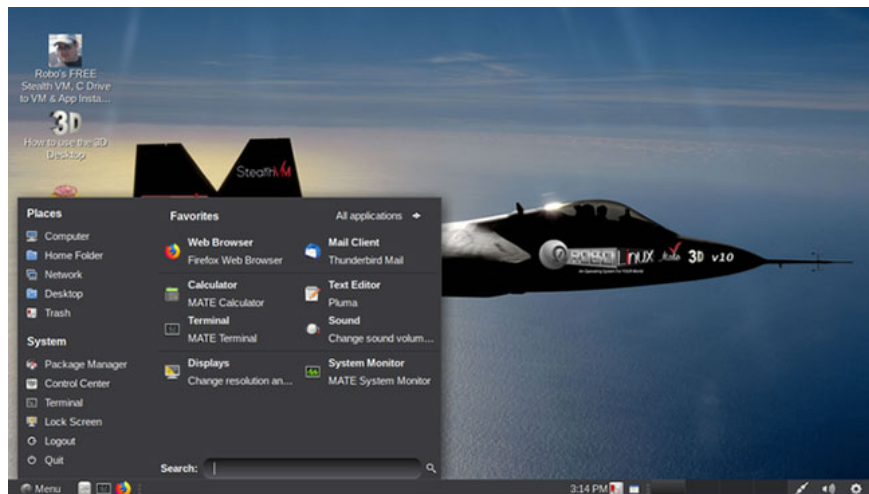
Robo's FREE Stealth VM, C Drive to VM & App Insta...

3D
How to use the 3D Desktop

StealthVM

Places
Computer
Home Folder
Network
Desktop
Trash

System
Package Manager
Control Center
Terminal
Lock Screen
Logout
Quit

Favorites
All applications

Web Browser
Firefox Web Browser

Mail Client
Thunderbird Mail

Calculator
MATE Calculator

Text Editor
Pluma

Terminal
MATE Terminal

Sound
Change sound volum...

Displays
Change resolution an...

System Monitor
MATE System Monitor

Search:

ROBOLINUX Mate 3D v10

Menu

3:14 PM